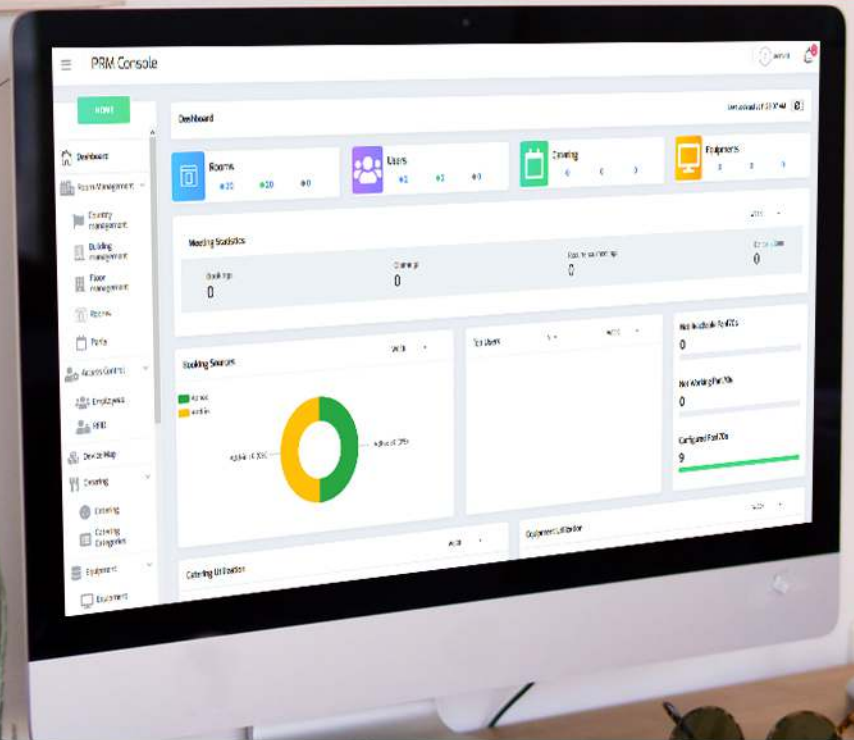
PRM Console

HOME

Dashboard
Room Management
Country management
Building management
Floor management
Rooms
Parts
Access Control
Employees
RFID
Device Map
Catering
Catering
Catering Categories
Equipment
Equipment

Dashboard

Rooms
20
20
0

Users
0
0
0

Catering
0
0
0

Equipments
0
0
0

Meeting Statistics
Bookings
0
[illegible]
0
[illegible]
0
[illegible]
0

Booking Sources
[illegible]
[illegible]
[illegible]
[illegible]

Top Users

Not Available Rps
0
Not Working Rps
0
Configured Rps
9

Equipment Utilization

Catering Utilization